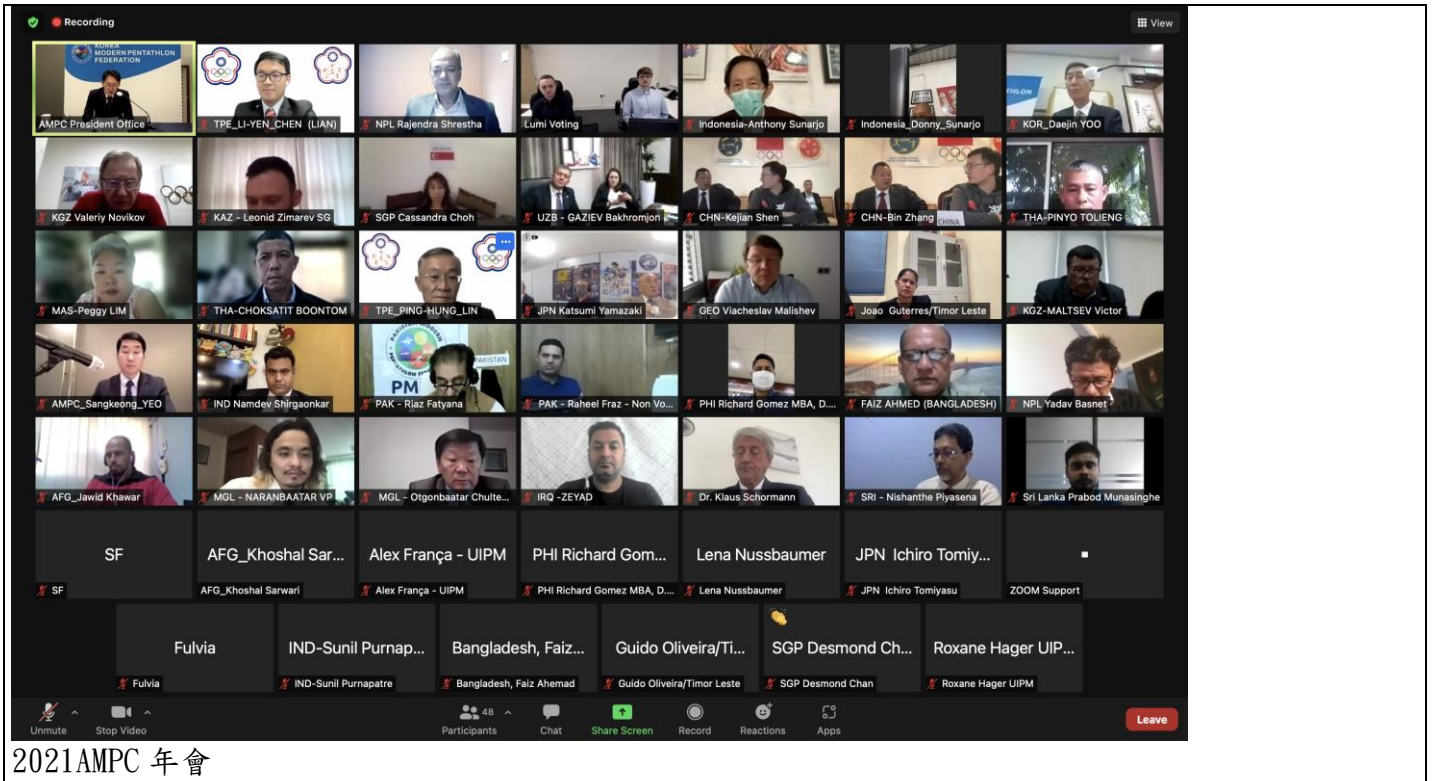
Recording

View

KOREA MODERN PENTATHLON FEDERATION

AMPC President Office

TPE_LI-YEN_CHEN (LIAN)

NPL Rajendra Shrestha

Lumi Voting

Indonesia-Anthony Sunarjo

Indonesia_Donny_Sunarjo

KOR_Daejin YOO

KGZ Valeriy Novikov

KAZ - Leonid Zimarev SG

SGP Cassandra Choh

UZB - GAZIEV Bakhromjon

CHN-Kejian Shen

CHN-Bin Zhang

THA-PINYO TOLIENG

MAS-Peggy LIM

THA-CHOKSATIT BOONTOM

TPE_PING-HUNG_LIN

JPN Katsumi Yamazaki

GEO Viacheslav Malishev

Joao Guterres/Timor Leste

KGZ-MALTSEV Victor

AMPC_Sangkeong_YEO

IND Namdev Shirgaonkar

PAKISTAN

PM

PAK - Riaz Fatyana

PAK - Raheel Fraz - Non Vo...

PHI Richard Gomez MBA, D...

FAIZ AHMED (BANGLADESH)

NPL Yadav Basnet

AFG_Jawid Khawar

MGL - NARANBAATAR VP

MGL - Otgonbaatar Chulte...

IRQ -ZEYAD

Dr. Klaus Schormann

SRI - Nishanthe Piyasena

Sri Lanka Prabod Munasinghe

SF

SF

AFG_Khoshal Sar...

AFG_Khoshal Sarwari

Alex França - UIPM

Alex França - UIPM

PHI Richard Gom...

PHI Richard Gomez MBA, D...

Lena Nussbaumer

Lena Nussbaumer

JPN Ichiro Tomiy...

JPN Ichiro Tomiyasu

ZOOM Support

Fulvia

Fulvia

IND-Sunil Purnap...

IND-Sunil Purnapatre

Bangladesh, Faiz...

Bangladesh, Faiz Ahemad

Guido Oliveira/Ti...

Guido Oliveira/Timor Leste

SGP Desmond Ch...

SGP Desmond Chan

Roxane Hager UIP...

Roxane Hager UIPM

Unmute

Stop Video

48

Participants

Chat

Share Screen

Record

Reactions

Apps

Leave

2021AMPC 年會